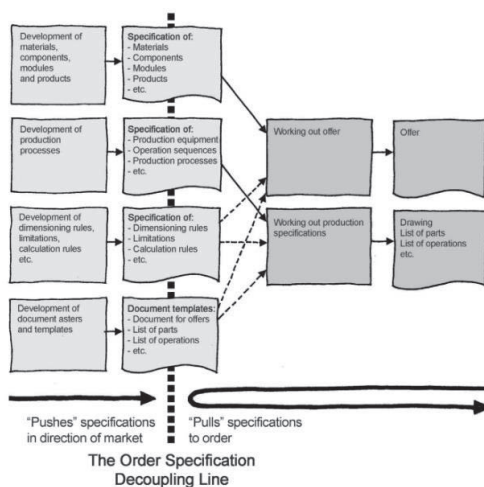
Development of materials, components, modules and products

Specification of:
- Materials
- Components
- Modules
- Products
- etc.

Development of production processes

Specification of:
- Production equipment
- Operation sequences
- Production processes
- etc.

Development of dimensioning rules, limitations, calculation rules etc.

Specification of:
- Dimensioning rules
- Limitations
- Calculation rules
- etc.

Development of document asters and templates

Document templates:
- Document for offers
- List of parts
- List of operations
- etc.

Working out offer

Offer

Working out production specifications

Drawing
List of parts
List of operations
etc.

"Pushes" specifications in direction of market

"Pulls" specifications to order

The Order Specification Decoupling Line